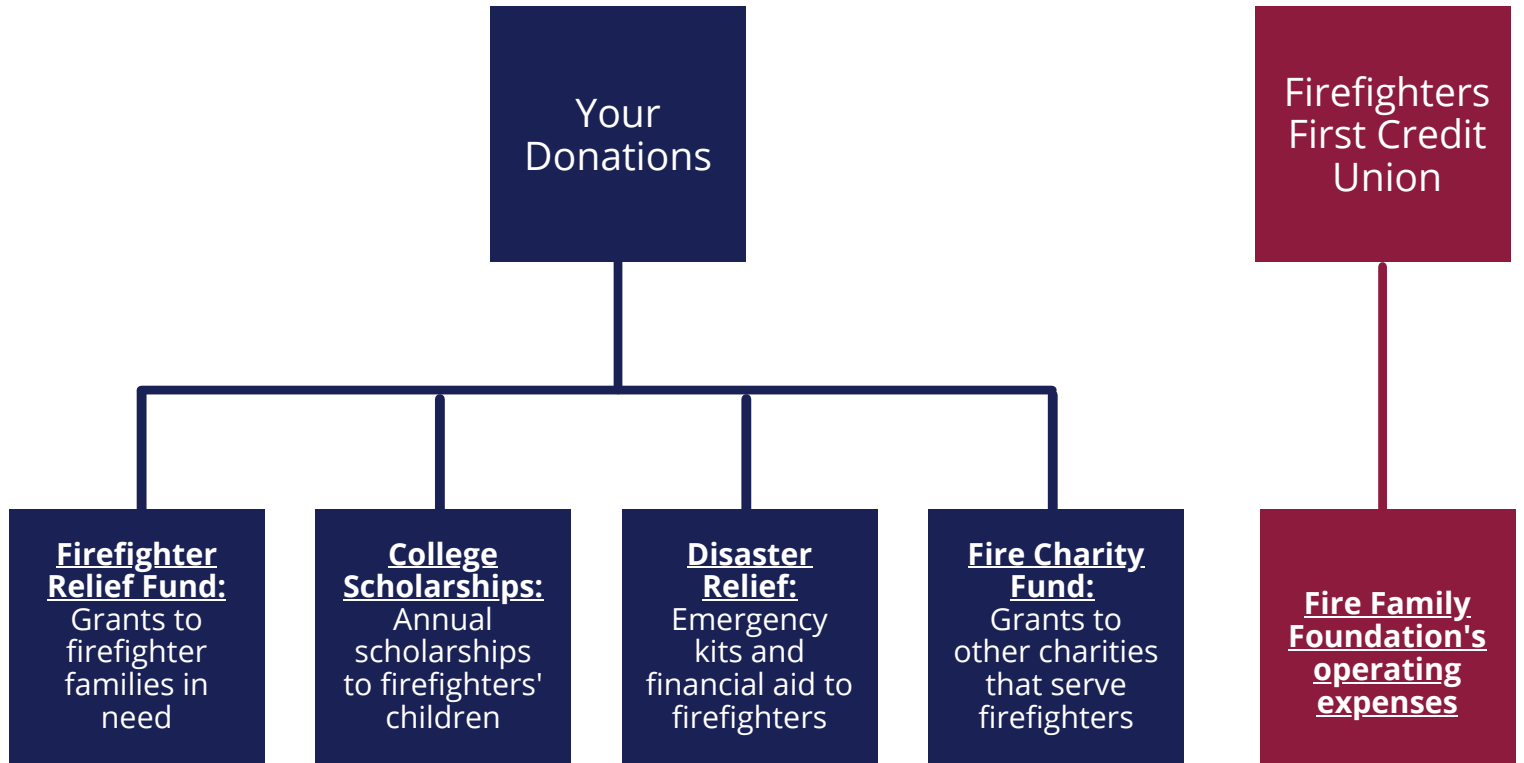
Your Donations

Firefighters First Credit Union

Firefighter Relief Fund: Grants to firefighter families in need

College Scholarships: Annual scholarships to firefighters' children

Disaster Relief: Emergency kits and financial aid to firefighters

Fire Charity Fund: Grants to other charities that serve firefighters

Fire Family Foundation's operating expenses